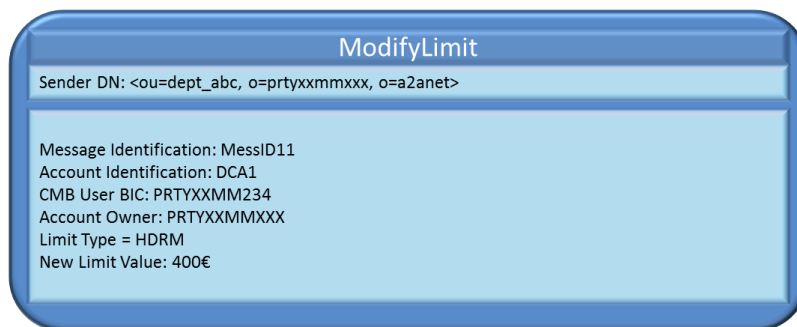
ModifyLimit

Sender DN: <ou=dept_abc, o=prtyxxmmxxx, o=a2anet>

Message Identification: MessID11
Account Identification: DCA1
CMB User BIC: PRTYXXMM234
Account Owner: PRTYXXMMXXX
Limit Type = HDRM
New Limit Value: 400€